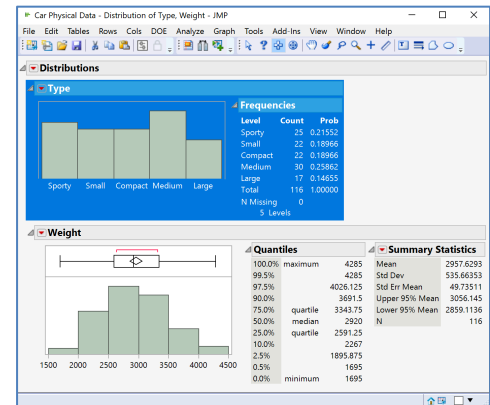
Car Physical Data - Distribution of Type, Weight - JMP

File Edit Tables Rows Cols DOE Analyze Graph Tools Add-Ins View Window Help

Distributions

Type

Sporty Small Compact Medium Large

Frequencies

| Level | Count | Prob |
|---|---|---|
| Sporty | 25 | 0.21552 |
| Small | 22 | 0.18966 |
| Compact | 22 | 0.18966 |
| Medium | 30 | 0.25862 |
| Large | 17 | 0.14655 |
| Total | 116 | 1.00000 |
| N Missing | 0 | |
| 5 Levels | | |

Weight

1500 2000 2500 3000 3500 4000 4500

Quantiles

| | | |
|---|---|---|
| 100.0% | maximum | 4285 |
| 99.5% | | 4285 |
| 97.5% | | 4026.125 |
| 90.0% | | 3691.5 |
| 75.0% | quartile | 3343.75 |
| 50.0% | median | 2920 |
| 25.0% | quartile | 2591.25 |
| 10.0% | | 2267 |
| 2.5% | | 1895.875 |
| 0.5% | | 1695 |
| 0.0% | minimum | 1695 |

Summary Statistics

| | |
|---|---|
| Mean | 2957.6293 |
| Std Dev | 535.66353 |
| Std Err Mean | 49.73511 |
| Upper 95% Mean | 3056.145 |
| Lower 95% Mean | 2859.1136 |
| N | 116 |